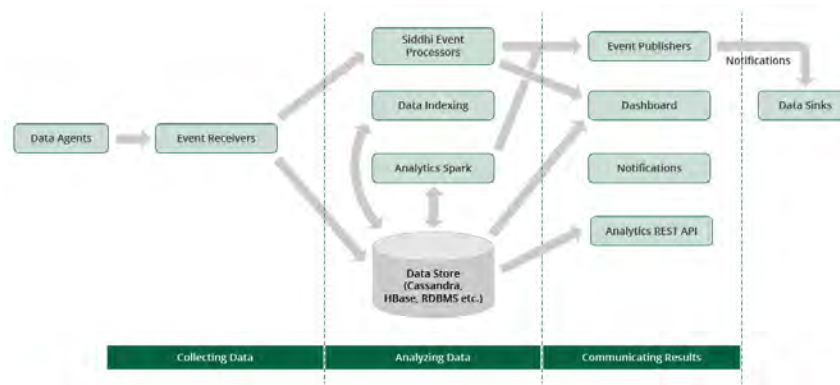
Data Agents

Event Receivers

Siddhi Event Processors

Data Indexing

Analytics Spark

Data Store (Cassandra, HBase, RDBMS etc.)

Event Publishers

Dashboard

Notifications

Analytics REST API

Notifications

Data Sinks

Collecting Data

Analyzing Data

Communicating Results